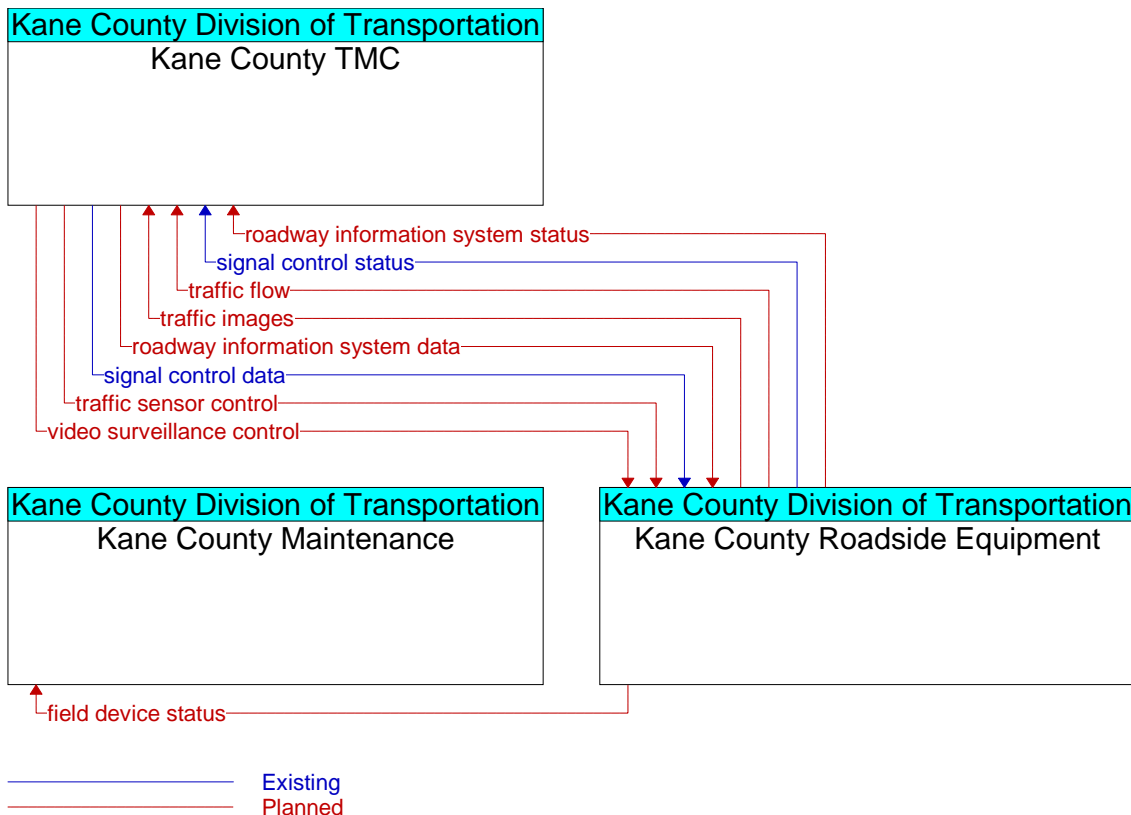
Kane County Division of Transportation
Kane County TMC

roadway information system status
signal control status
traffic flow
traffic images
roadway information system data
signal control data
traffic sensor control
video surveillance control

Kane County Division of Transportation
Kane County Maintenance

Kane County Division of Transportation
Kane County Roadside Equipment

field device status

Existing
Planned